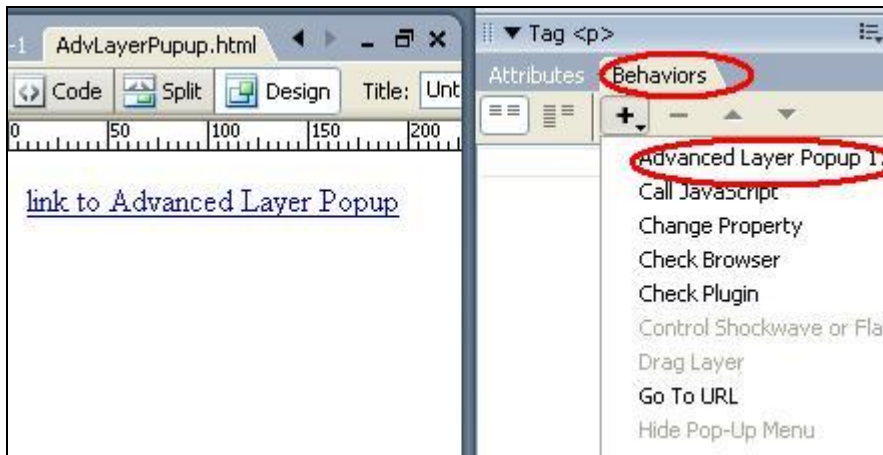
-1 AdvLayerPupup.html

Code Split Design Title: Unt

0 50 100 150 200

link to Advanced Layer Popup

▼ Tag <p>

Attributes Behaviors

+ −

Advanced Layer Popup 1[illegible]
Call JavaScript
Change Property
Check Browser
Check Plugin
Control Shockwave or Fla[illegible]
Drag Layer
Go To URL
Hide Pop-Up Menu